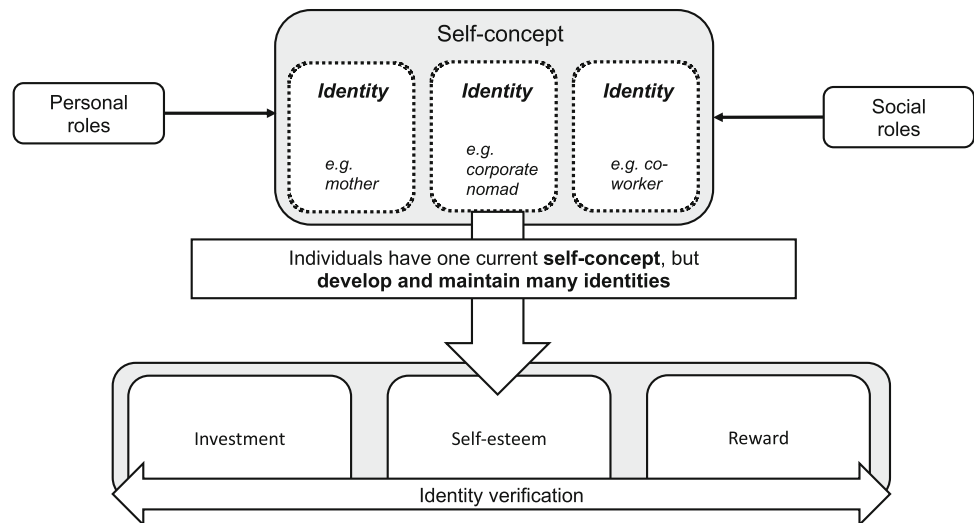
Self-concept

Personal roles

Identity

e.g. mother

Identity

e.g. corporate nomad

Identity

e.g. co-worker

Social roles

Individuals have one current **self-concept**, but **develop and maintain many identities**

Investment

Self-esteem

Reward

Identity verification